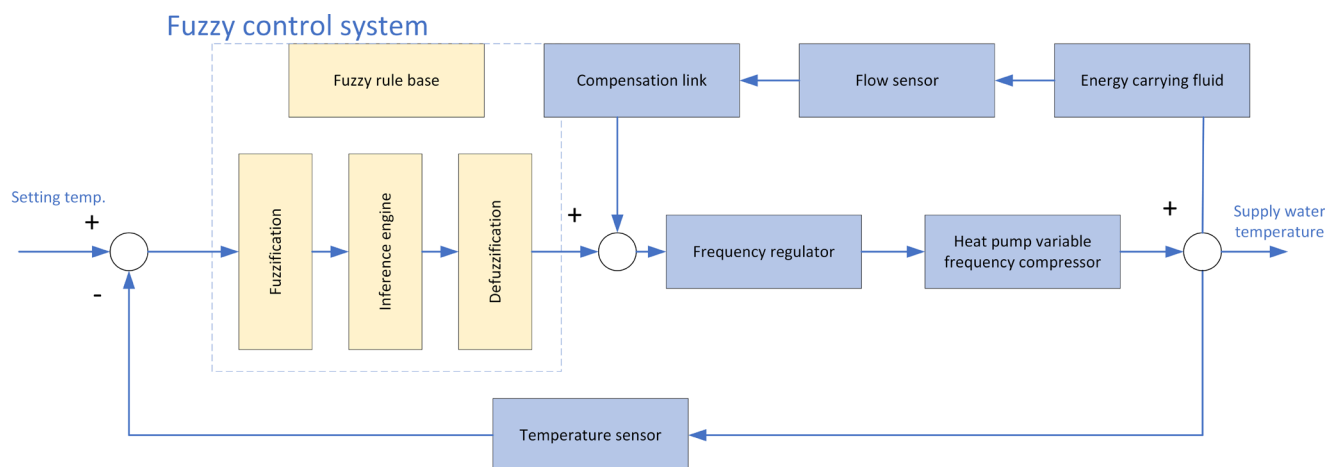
Fuzzy control system

Fuzzy rule base

Compensation link

Flow sensor

Energy carrying fluid

Setting temp.

+

-

Fuzzification

Inference engine

Defuzzification

+

Frequency regulator

Heat pump variable frequency compressor

+

Supply water temperature

Temperature sensor